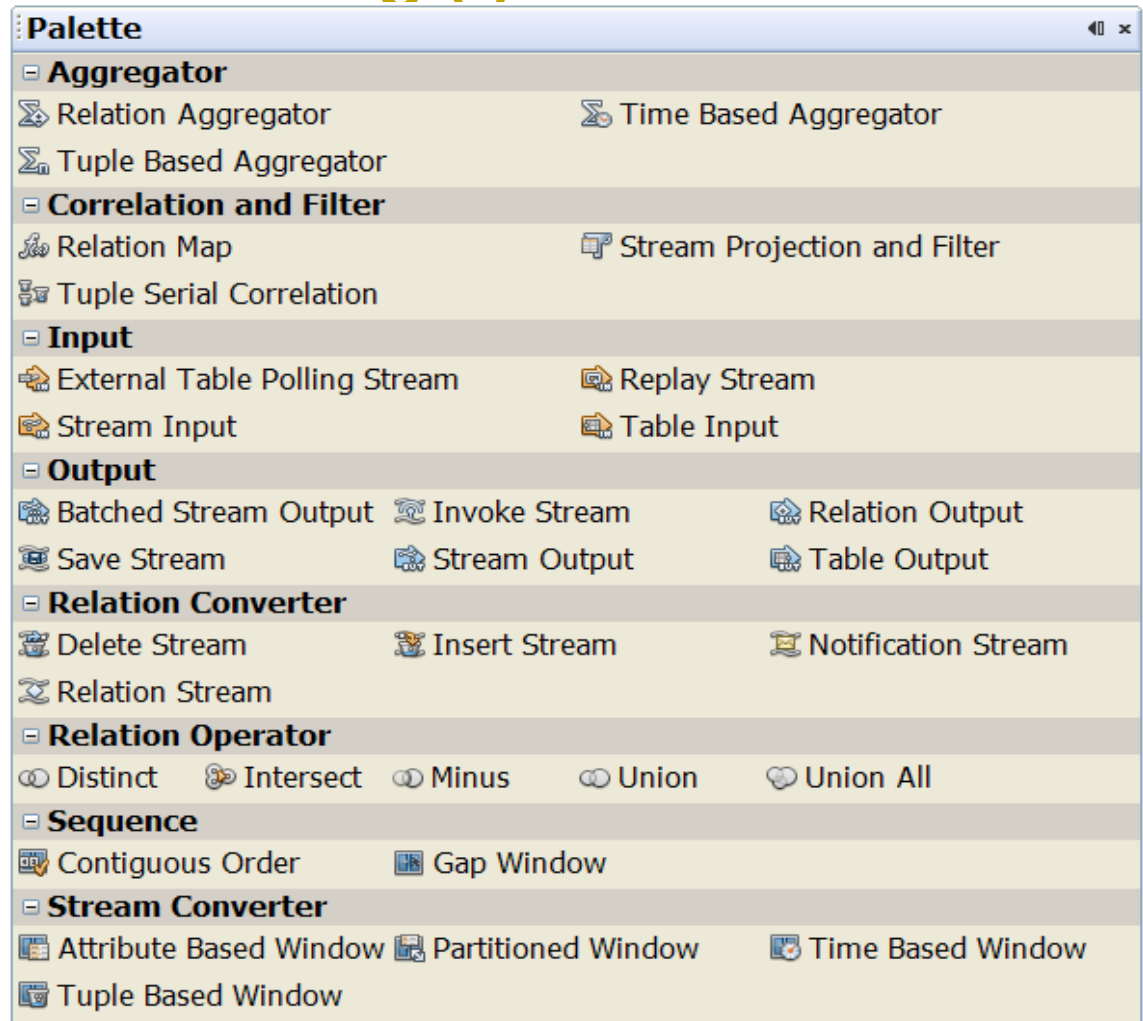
Palette

Aggregator

Relation Aggregator
Time Based Aggregator
Tuple Based Aggregator

Correlation and Filter

Relation Map
Stream Projection and Filter
Tuple Serial Correlation

Input

External Table Polling Stream
Replay Stream
Stream Input
Table Input

Output

Batched Stream Output
Invoke Stream
Relation Output
Save Stream
Stream Output
Table Output

Relation Converter

Delete Stream
Insert Stream
Notification Stream
Relation Stream

Relation Operator

Distinct
Intersect
Minus
Union
Union All

Sequence

Contiguous Order
Gap Window

Stream Converter

Attribute Based Window
Partitioned Window
Time Based Window
Tuple Based Window